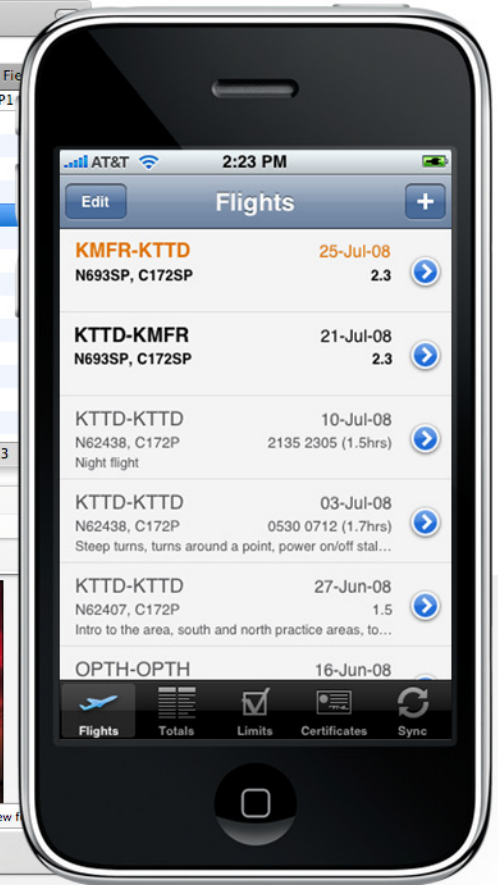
Fi
P1
3
ew f

AT&T 2:23 PM

Edit Flights +

KMFR-KTTD 25-Jul-08
N693SP, C172SP 2.3

KTTD-KMFR 21-Jul-08
N693SP, C172SP 2.3

KTTD-KTTD 10-Jul-08
N62438, C172P 2135 2305 (1.5hrs)
Night flight

KTTD-KTTD 03-Jul-08
N62438, C172P 0530 0712 (1.7hrs)
Steep turns, turns around a point, power on/off stal...

KTTD-KTTD 27-Jun-08
N62407, C172P 1.5
Intro to the area, south and north practice areas, to...

OPTH-OPTH 16-Jun-08

Flights Totals Limits Certificates Sync